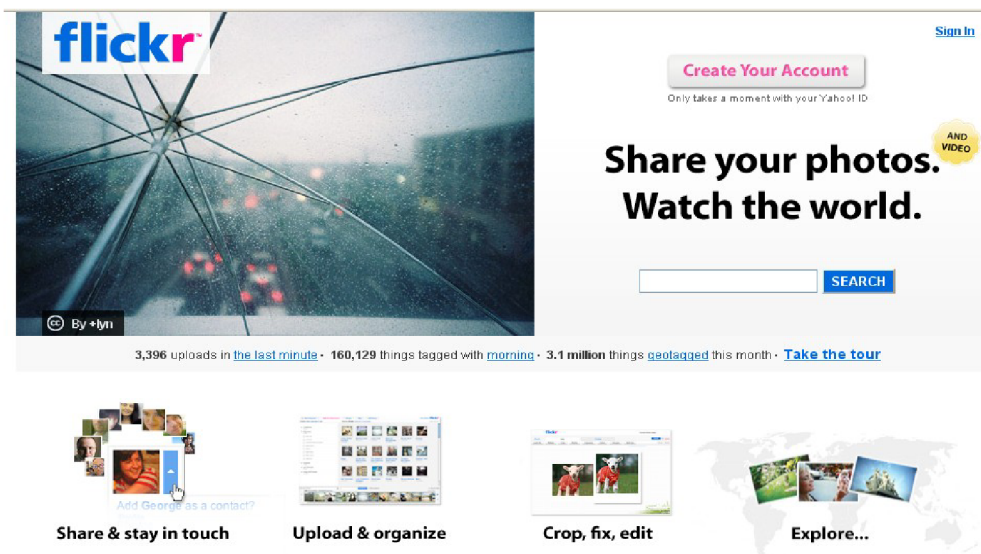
flickr

Sign In

Create Your Account

Only takes a moment with your Yahoo! ID

AND VIDEO

Share your photos. Watch the world.

SEARCH

By +lyn

3,396 uploads in the last minute · 160,129 things tagged with morning · 3.1 million things geotagged this month · Take the tour

Add George as a contact?

Share & stay in touch

Upload & organize

flickr

Crop, fix, edit

Explore...